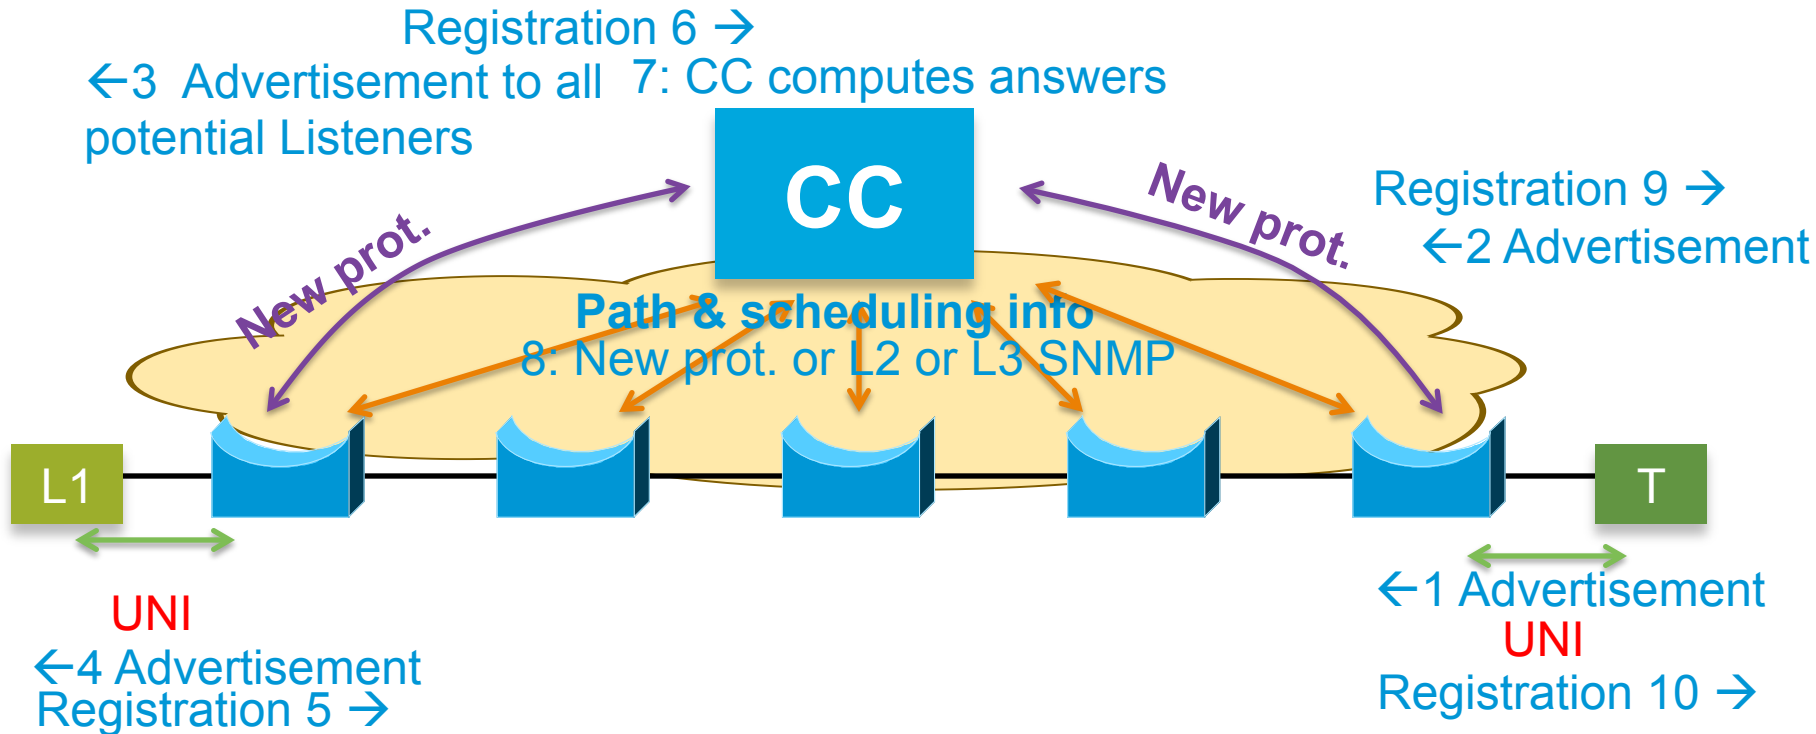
Registration 6 →

←3 Advertisement to all potential Listeners

7: CC computes answers

CC

New prot.

New prot.

Registration 9 →

←2 Advertisement

Path & scheduling info

8: New prot. or L2 or L3 SNMP

L1

T

UNI

←4 Advertisement

Registration 5 →

←1 Advertisement

UNI

Registration 10 →